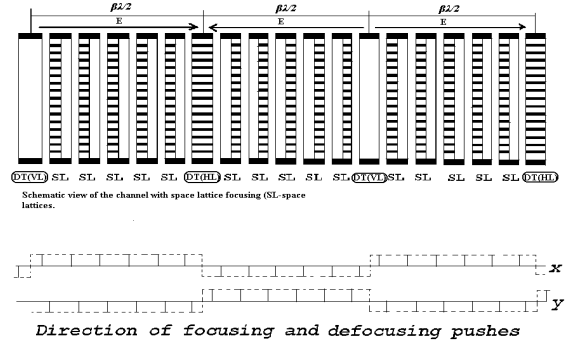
$\beta\lambda/2$ $\beta\lambda/2$ $\beta\lambda/2$

E E E

DT(VL) SL SL SL SL SL DT(HL) SL SL SL SL SL DT(VL) SL SL SL SL SL DT(HL)

Schematic view of the channel with space lattice focusing (SL-space lattices.

x

y

Direction of focusing and defocusing pushes